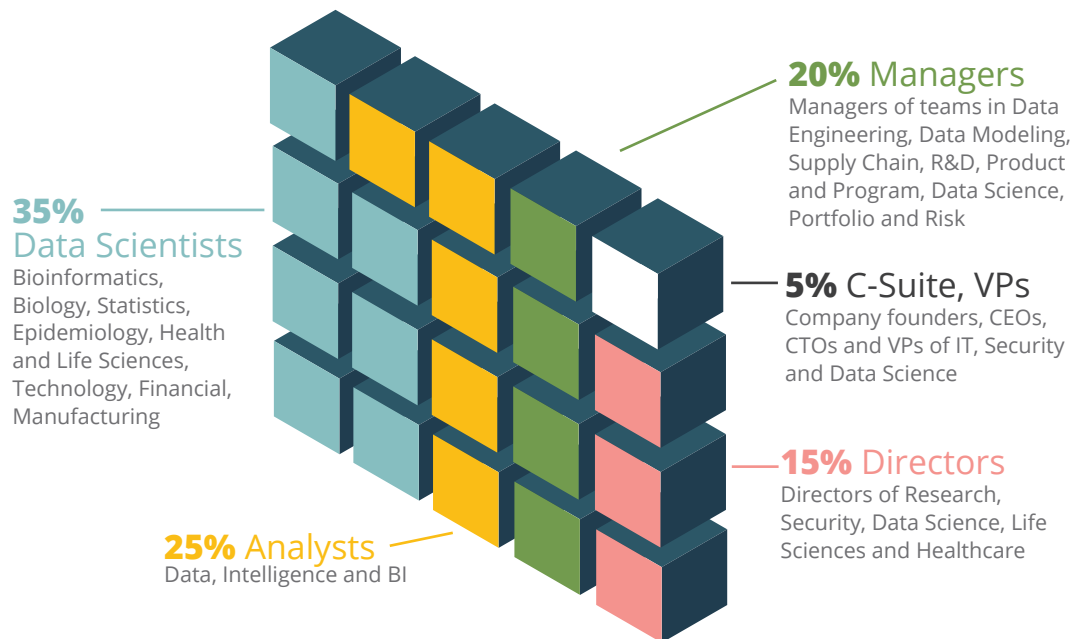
**20%** Managers
Managers of teams in Data Engineering, Data Modeling, Supply Chain, R&D, Product and Program, Data Science, Portfolio and Risk

**35%** Data Scientists
Bioinformatics, Biology, Statistics, Epidemiology, Health and Life Sciences, Technology, Financial, Manufacturing

**5%** C-Suite, VPs
Company founders, CEOs, CTOs and VPs of IT, Security and Data Science

**15%** Directors
Directors of Research, Security, Data Science, Life Sciences and Healthcare

**25%** Analysts
Data, Intelligence and BI